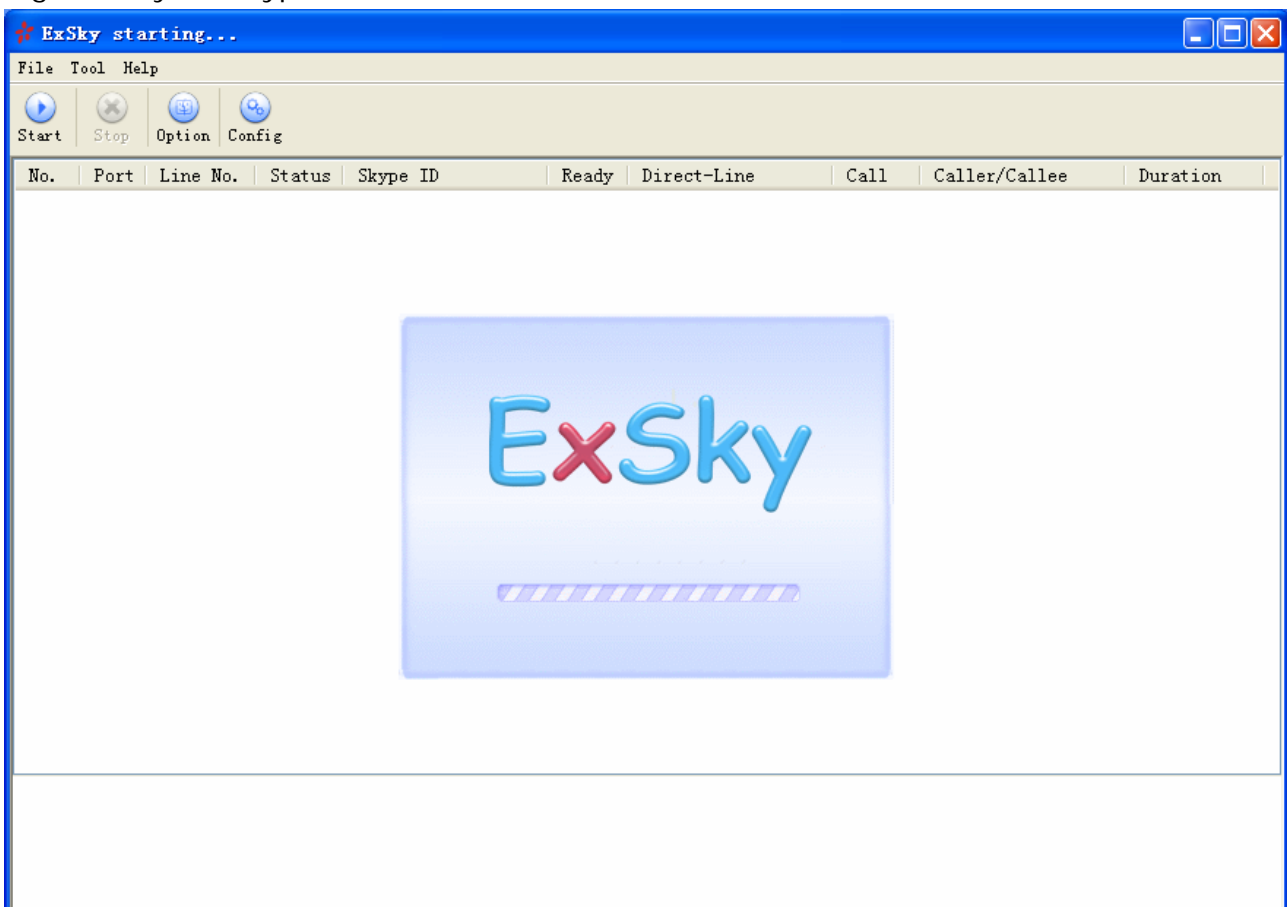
ExSky starting...

File Tool Help

Start Stop Option Config

| No. | Port | Line No. | Status | Skype ID | Ready | Direct-Line | Call | Caller/Callee | Duration |
|---|---|---|---|---|---|---|---|---|---|

ExSky